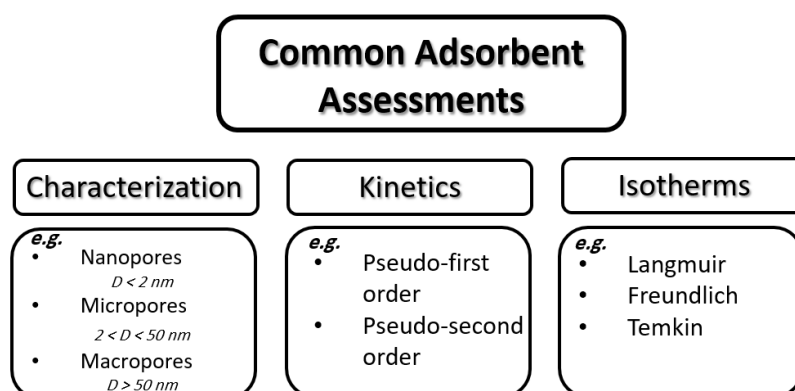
Common Adsorbent Assessments

Characterization

e.g.
- Nanopores
$D < 2$ nm
- Micropores
$2 < D < 50$ nm
- Macropores
$D > 50$ nm

Kinetics

e.g.
- Pseudo-first order
- Pseudo-second order

Isotherms

e.g.
- Langmuir
- Freundlich
- Temkin